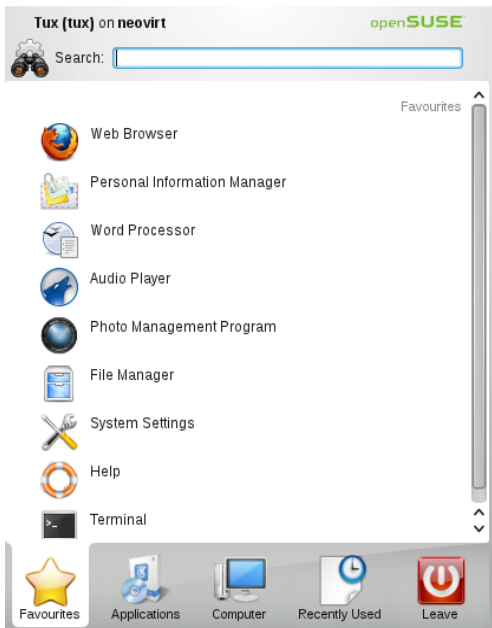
Tux (tux) on neovirt
openSUSE
Search:
Favourites
Web Browser
Personal Information Manager
Word Processor
Audio Player
Photo Management Program
File Manager
System Settings
Help
Terminal
Favourites
Applications
Computer
Recently Used
Leave